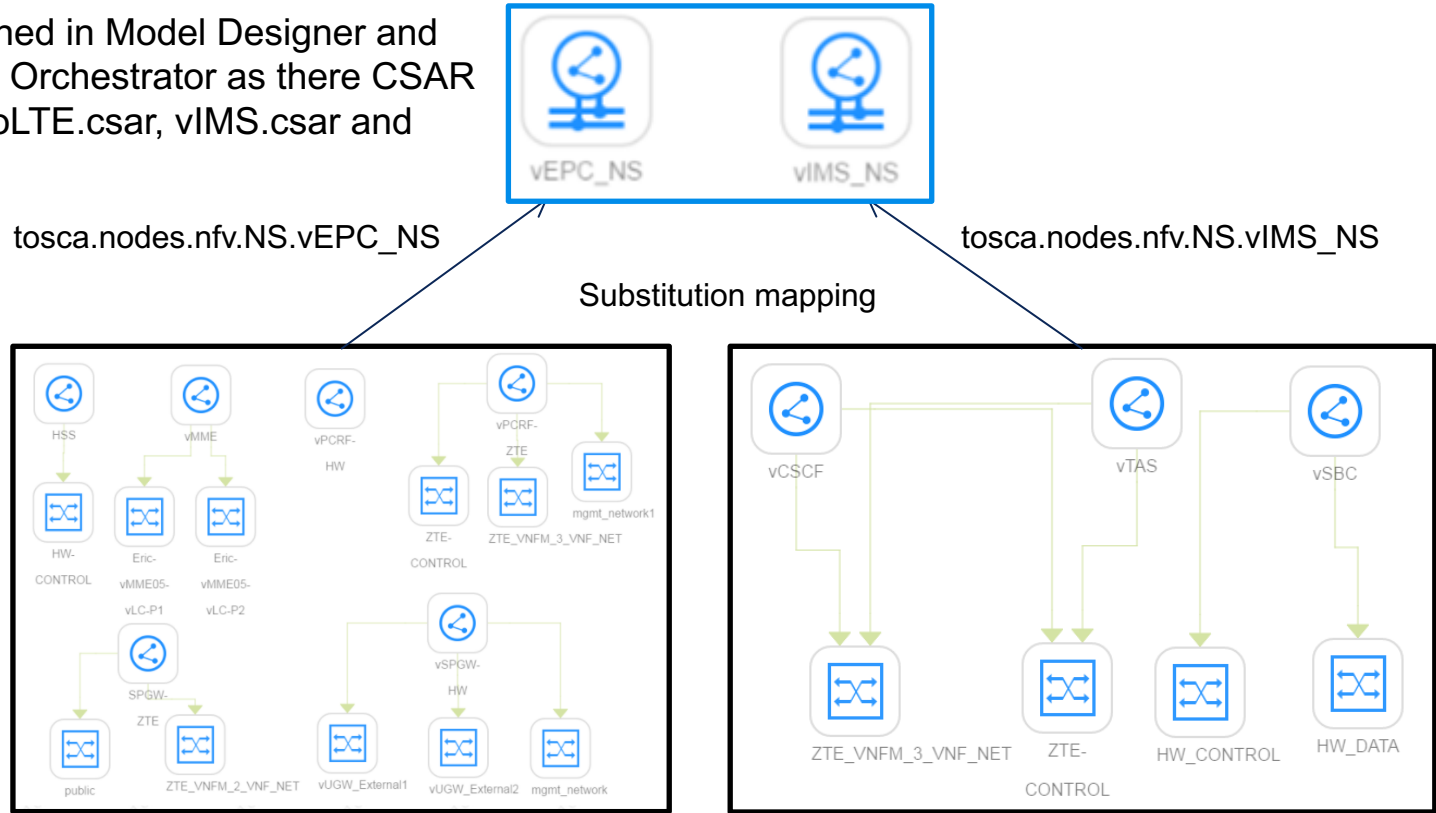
ned in Model Designer and Orchestrator as there CSAR oLTE.csar, vIMS.csar and

vEPC_NS

vIMS_NS

tosca.nodes.nfv.NS.vEPC_NS

tosca.nodes.nfv.NS.vIMS_NS

Substitution mapping

HSS

vMME

vPCRF-HW

vPCRF-ZTE

HW-CONTROL

Eric-vMME05-vLC-P1

Eric-vMME05-vLC-P2

ZTE-CONTROL

ZTE_VNFM_3_VNF_NET

mgmt_network1

SPGW-ZTE

vSPGW-HW

public

ZTE_VNFM_2_VNF_NET

vUGW_External1

vUGW_External2

mgmt_network

vCSCF

vTAS

vSBC

ZTE_VNFM_3_VNF_NET

ZTE-CONTROL

HW_CONTROL

HW_DATA